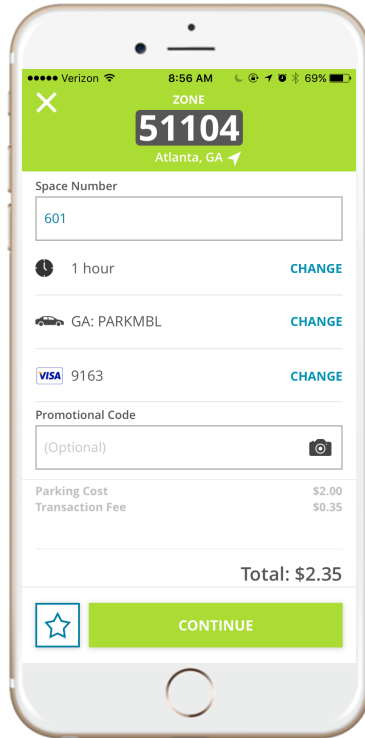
●●●●● Verizon 8:56 AM 69%

ZONE
51104
Atlanta, GA

Space Number
601

1 hour CHANGE

GA: PARKMBL CHANGE

VISA 9163 CHANGE

Promotional Code
(Optional)

Parking Cost $2.00
Transaction Fee $0.35

Total: $2.35

CONTINUE